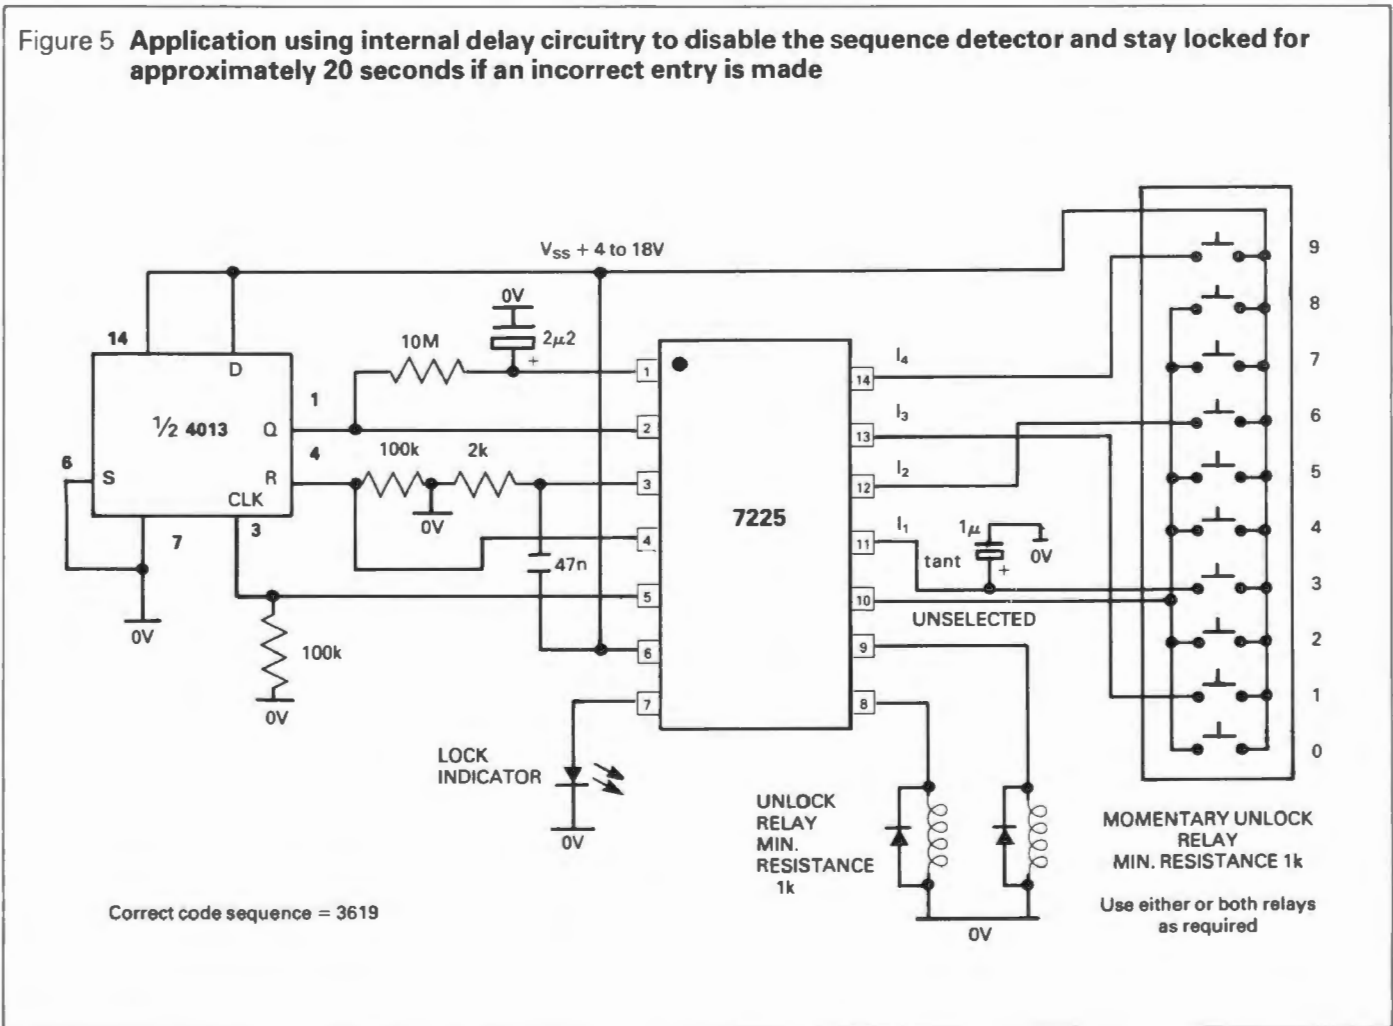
Figure 5 **Application using internal delay circuitry to disable the sequence detector and stay locked for approximately 20 seconds if an incorrect entry is made**

$V_{SS}$ + 4 to 18V

14

D

½ 4013

Q

1

4

6

S

R

CLK

3

7

0V

100k

0V

10M

0V

$2\mu2$

+

100k

2k

0V

47n

7225

1
2
3
4
5
6
7

14
13
12
11
10
9
8

$I_4$

$I_3$

$I_2$

$I_1$

$1\mu$

tant

+

0V

UNSELECTED

LOCK
INDICATOR

0V

UNLOCK
RELAY
MIN.
RESISTANCE
1k

0V

9
8
7
6
5
4
3
2
1
0

MOMENTARY UNLOCK
RELAY
MIN. RESISTANCE 1k

Use either or both relays as required

Correct code sequence = 3619